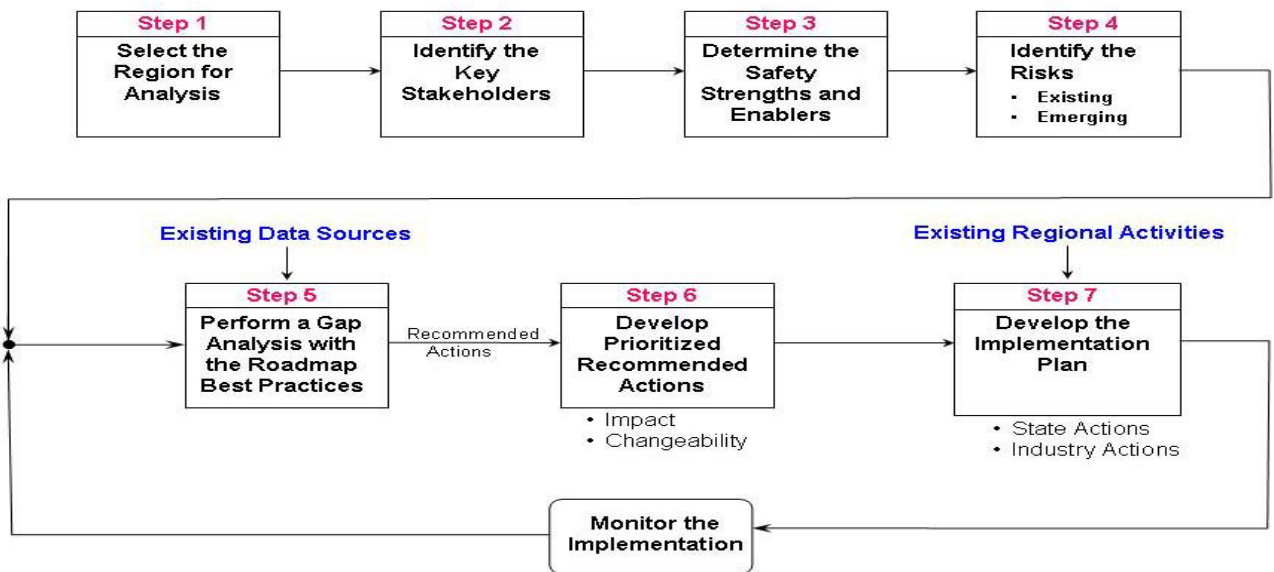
Step 1
Select the Region for Analysis

Step 2
Identify the Key Stakeholders

Step 3
Determine the Safety Strengths and Enablers

Step 4
Identify the Risks
- Existing
- Emerging

Existing Data Sources

Step 5
Perform a Gap Analysis with the Roadmap Best Practices

Recommended Actions

Step 6
Develop Prioritized Recommended Actions
- Impact
- Changeability

Existing Regional Activities

Step 7
Develop the Implementation Plan
- State Actions
- Industry Actions

Monitor the Implementation